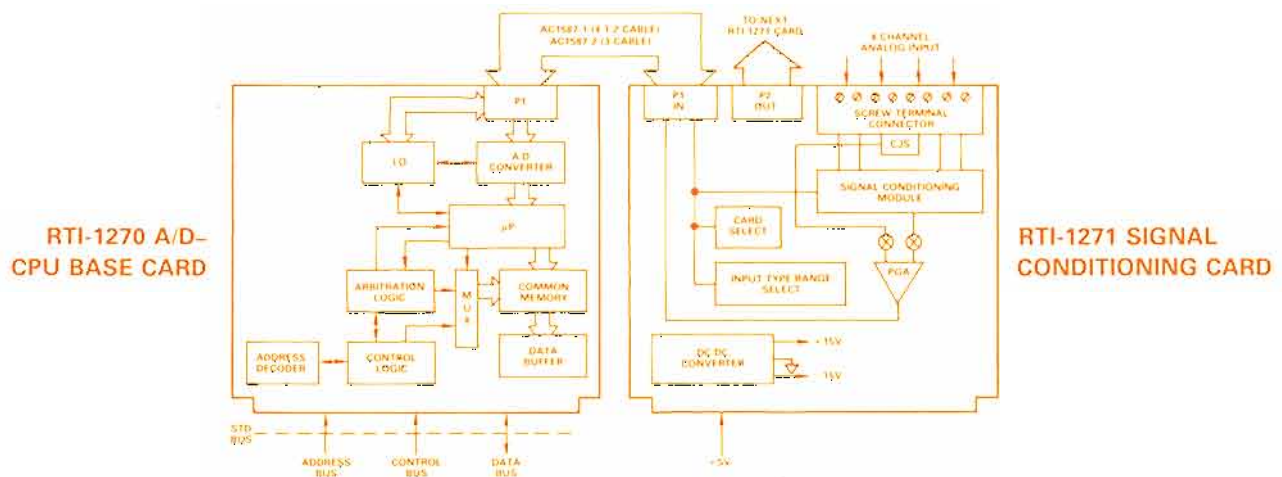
AC1587-1 (1 E 2 CABLE)
AC1587-2 (3 CABLE)

TO NEXT RTI-1271 CARD

8 CHANNEL ANALOG INPUT

RTI-1270 A/D–CPU BASE CARD

P1

I/O

A/D CONVERTER

μP

ARBITRATION LOGIC

M U X

COMMON MEMORY

ADDRESS DECODER

CONTROL LOGIC

DATA BUFFER

STD BUS

ADDRESS BUS

CONTROL BUS

DATA BUS

RTI-1271 SIGNAL CONDITIONING CARD

P1 IN

P2 OUT

SCREW TERMINAL CONNECTOR

CJS

SIGNAL CONDITIONING MODULE

CARD SELECT

INPUT TYPE RANGE SELECT

PGA

DC DC CONVERTER

+15V

15V

+5V